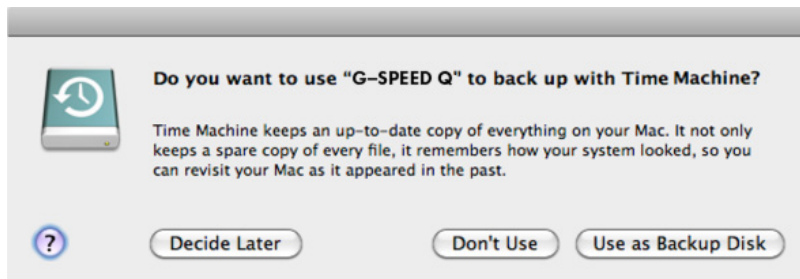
Do you want to use "G-SPEED Q" to back up with Time Machine?

Time Machine keeps an up-to-date copy of everything on your Mac. It not only keeps a spare copy of every file, it remembers how your system looked, so you can revisit your Mac as it appeared in the past.

?

Decide Later

Don't Use

Use as Backup Disk